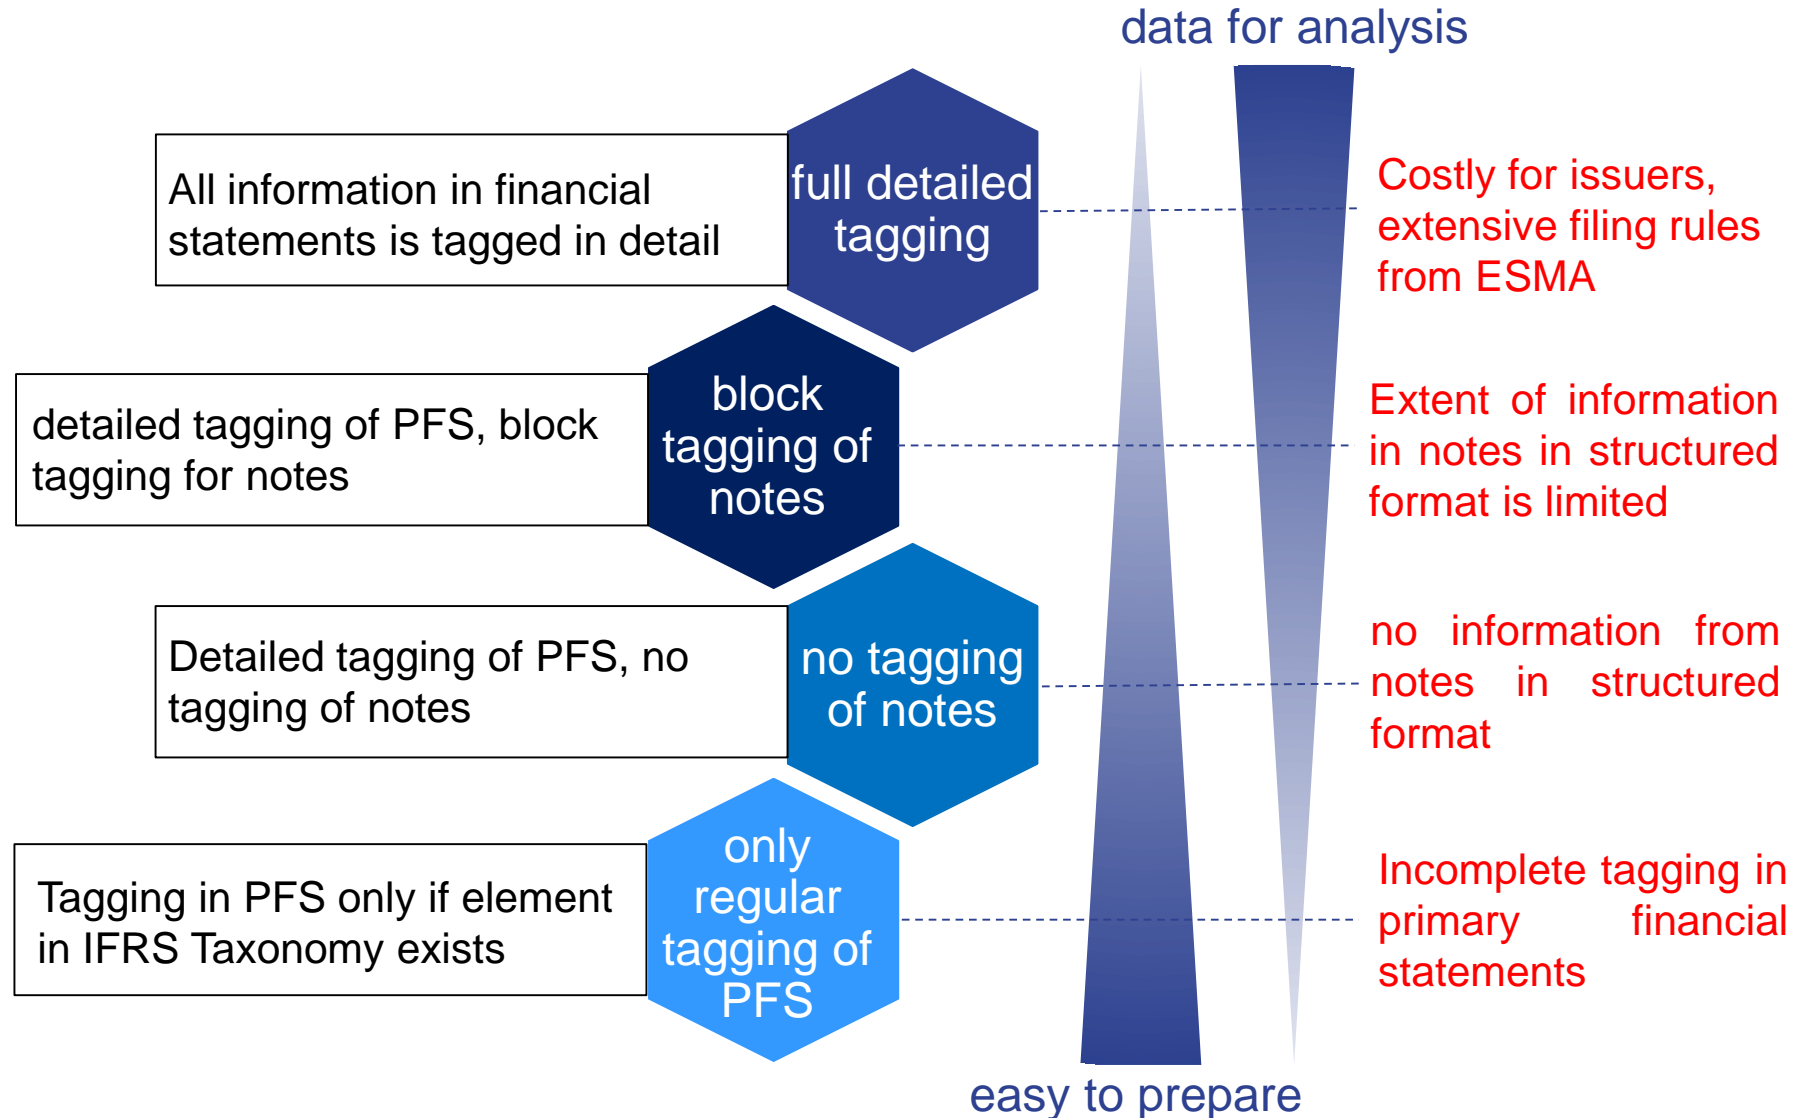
data for analysis

All information in financial statements is tagged in detail

full detailed tagging

Costly for issuers, extensive filing rules from ESMA

detailed tagging of PFS, block tagging for notes

block tagging of notes

Extent of information in notes in structured format is limited

Detailed tagging of PFS, no tagging of notes

no tagging of notes

no information from notes in structured format

Tagging in PFS only if element in IFRS Taxonomy exists

only regular tagging of PFS

Incomplete tagging in primary financial statements

easy to prepare